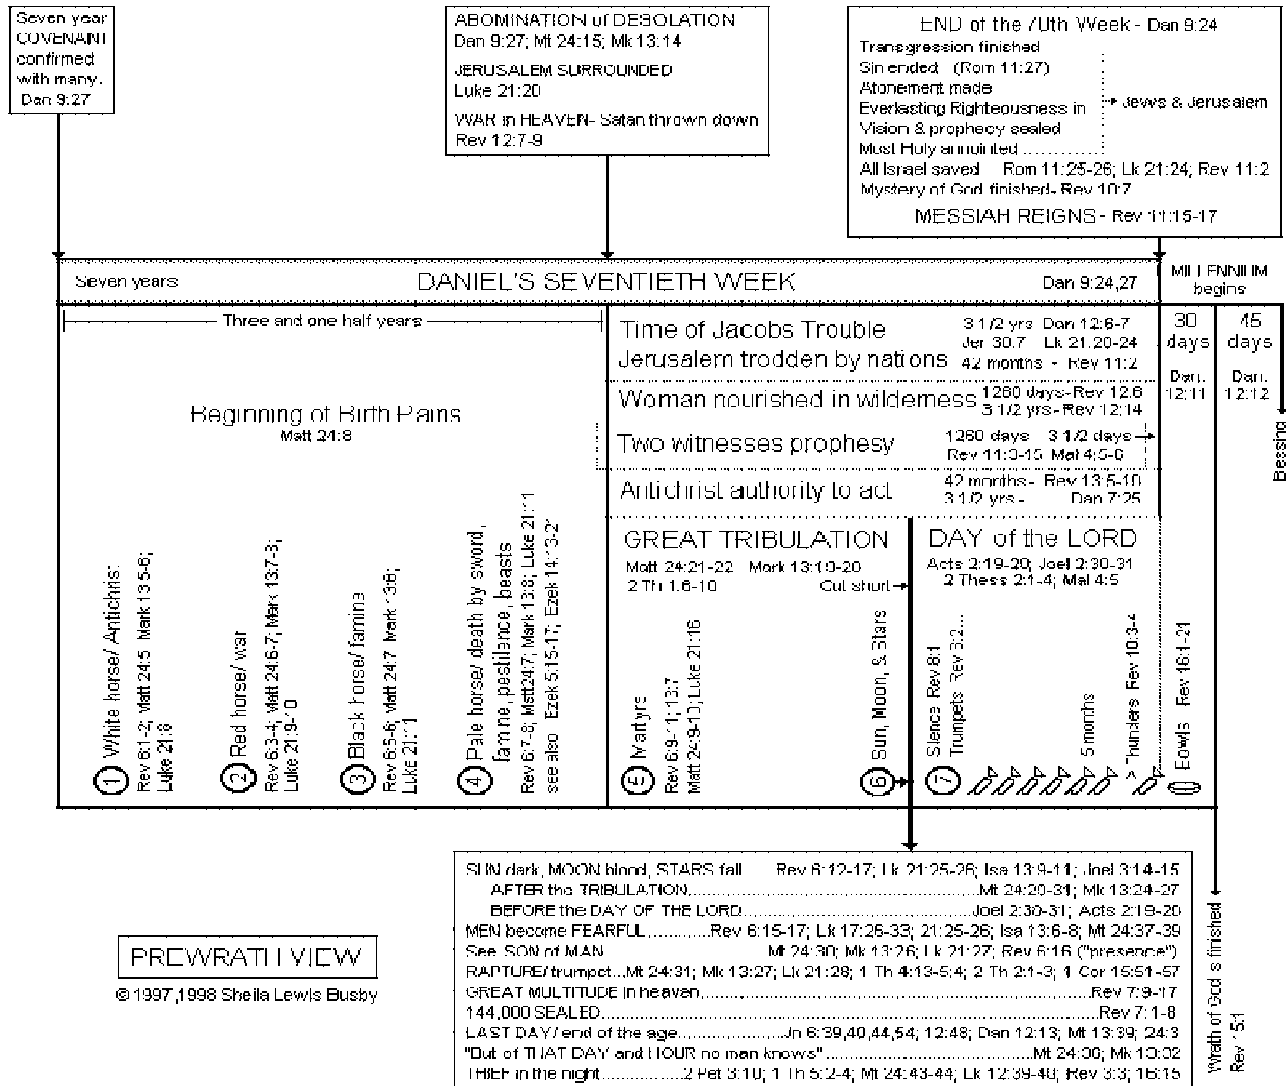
Seven year COVENANT confirmed with many. Dan 9:27

ABOMINATION of DESOLATION
Dan 9:27; Mt 24:15; Mk 13:14

JERUSALEM SURROUNDED
Luke 21:20

WAR in HEAVEN- Satan thrown down
Rev 12:7-9

END of the 70th Week - Dan 9:24
Transgression finished
Sin ended (Rom 11:27)
Atonement made
Everlasting Righteousness in
Vision & prophecy sealed
Most Holy anointed
→ Jews & Jerusalem
All Israel saved Rom 11:25-26; Lk 21:24; Rev 11:2
Mystery of God finished- Rev 10:7
MESSIAH REIGNS - Rev 11:15-17

Seven years DANIEL'S SEVENTIETH WEEK Dan 9:24,27

MILLENNIUM begins

Three and one half years

Beginning of Birth Pains
Matt 24:8

Time of Jacobs Trouble 3 1/2 yrs Dan 12:6-7 Jer 30:7 Lk 21:20-24
Jerusalem trodden by nations 42 months - Rev 11:2
Woman nourished in wilderness 1260 days-Rev 12:6 3 1/2 yrs-Rev 12:14
Two witnesses prophesy 1260 days 3 1/2 days → Rev 11:3-15 Mal 4:5-6
Antichrist authority to act 42 months- Rev 13:5-10 3 1/2 yrs - Dan 7:25

30 days Dan. 12:11
45 days Dan. 12:12
Blessing

GREAT TRIBULATION
Matt 24:21-22 Mark 13:19-20
2 Th 1:6-10 Cut short →

DAY of the LORD
Acts 2:19-20; Joel 2:30-31
2 Thess 2:1-4; Mal 4:5

① White horse/ Antichrist Rev 6:1-2; Matt 24:5 Mark 13:5-6; Luke 21:8
② Red horse/ war Rev 6:3-4; Matt 24:6-7; Mark 13:7-8; Luke 21:9-10
③ Black horse/ famine Rev 6:5-6; Matt 24:7 Mark 13:8; Luke 21:11
④ Pale horse/ death by sword, famine, pestilence, beasts Rev 6:7-8; Matt24:7; Mark 13:8; Luke 21:11 see also Ezek 5:15-17; Ezek 14:12-21
⑤ Martyrs Rev 6:9-11; 13:7 Matt 24:9-10; Luke 21:16
⑥ Sun, Moon, & Stars
⑦ Silence Rev 8:1 Trumpets Rev 8:2-
5 months
7 Thunders Rev 10:3-4
Bowls Rev 16:1-21

Wrath of God's finished Rev 15:1

SUN dark, MOON blood, STARS fall Rev 6:12-17; Lk 21:25-26; Isa 13:9-11; Joel 3:14-15
AFTER the TRIBULATION....................................Mt 24:29-31; Mk 13:24-27
BEFORE the DAY OF THE LORD.................................Joel 2:30-31; Acts 2:19-20
MEN become FEARFUL............Rev 6:15-17; Lk 17:26-33; 21:25-26; Isa 13:6-8; Mt 24:37-39
See SON of MAN Mt 24:30; Mk 13:26; Lk 21:27; Rev 6:16 ("presence")
RAPTURE/ trumpet...Mt 24:31; Mk 13:27; Lk 21:28; 1 Th 4:13-5:4; 2 Th 2:1-3; 1 Cor 15:51-57
GREAT MULTITUDE in heaven.........................................................Rev 7:9-17
144,000 SEALED.............................................................................Rev 7:1-8
LAST DAY/ end of the age.............Jn 6:39,40,44,54; 12:48; Dan 12:13; Mt 13:39; 24:3
"Out of THAT DAY and HOUR no man knows"..............................Mt 24:36; Mk 13:32
THIEF in the night..............2 Pet 3:10; 1 Th 5:2-4; Mt 24:43-44; Lk 12:39-40; Rev 3:3; 16:15

PREWRATH VIEW
© 1997,1998 Sheila Lewis Busby